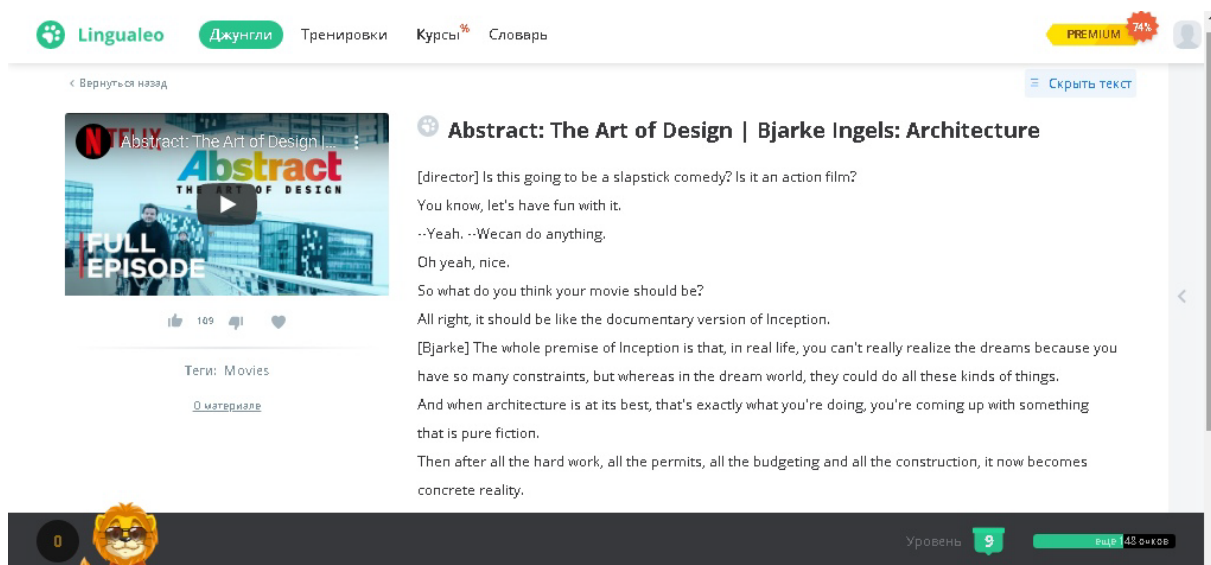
Lingualeo Джунгли Тренировки Курсы% Словарь

PREMIUM 74%

‹ Вернуться назад

≡ Скрыть текст

Abstract: The Art of Design |...

Abstract
THE ART OF DESIGN
FULL EPISODE

109

Теги: Movies

О материале

Abstract: The Art of Design | Bjarke Ingels: Architecture

[director] Is this going to be a slapstick comedy? Is it an action film?

You know, let's have fun with it.

--Yeah. --Wecan do anything.

Oh yeah, nice.

So what do you think your movie should be?

All right, it should be like the documentary version of Inception.

[Bjarke] The whole premise of Inception is that, in real life, you can't really realize the dreams because you have so many constraints, but whereas in the dream world, they could do all these kinds of things.

And when architecture is at its best, that's exactly what you're doing, you're coming up with something that is pure fiction.

Then after all the hard work, all the permits, all the budgeting and all the construction, it now becomes concrete reality.

0

Уровень 9

еще 143 очков